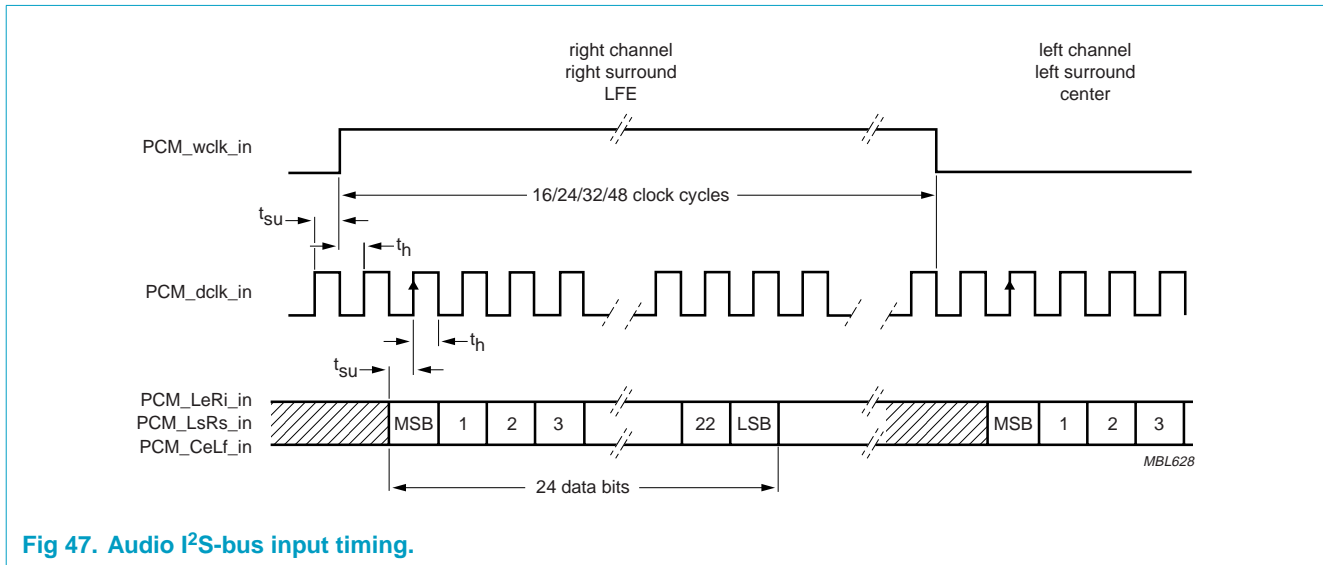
right channel
right surround
LFE

left channel
left surround
center

PCM_wclk_in

16/24/32/48 clock cycles

$t_{su}$

$t_h$

PCM_dclk_in

$t_h$

$t_{su}$

PCM_LeRi_in
PCM_LsRs_in
PCM_CeLf_in

| MSB | 1 | 2 | 3 | 22 | LSB | MSB | 1 | 2 | 3 |
|---|---|---|---|---|---|---|---|---|---|

MBL628

24 data bits

Fig 47. Audio I$^2$S-bus input timing.